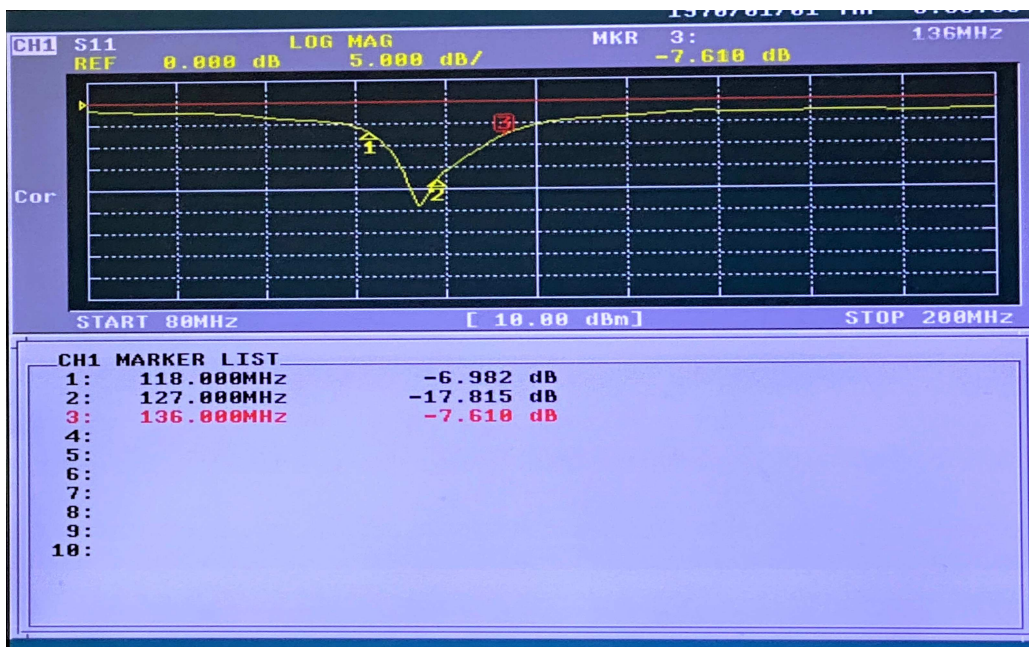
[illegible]

CH1 S11 LOG MAG MKR 3: 136MHz
REF 0.000 dB 5.000 dB/ -7.610 dB

1
2
3

Cor

START 80MHz [ 10.00 dBm] STOP 200MHz

CH1 MARKER LIST
1: 118.000MHz -6.982 dB
2: 127.000MHz -17.815 dB
3: 136.000MHz -7.610 dB
4:
5:
6:
7:
8:
9:
10: